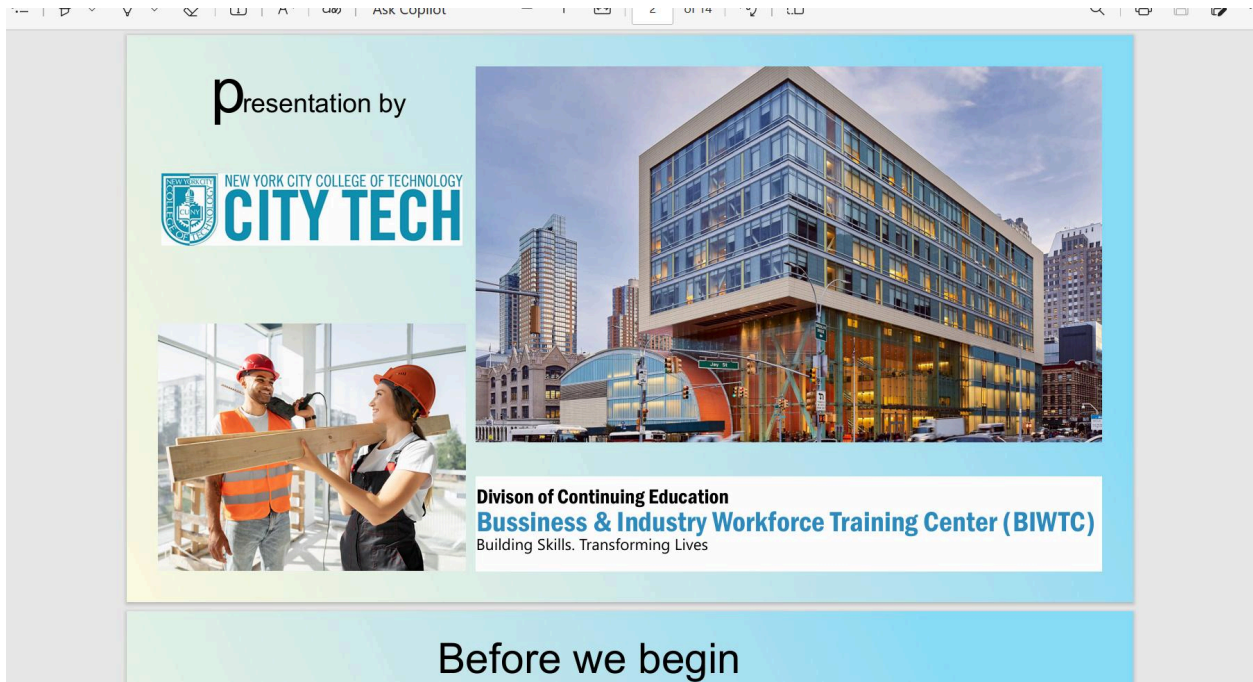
Ask Copilot

2 of 14

presentation by

NEW YORK CITY COLLEGE OF TECHNOLOGY
CITY TECH

Jay St

Divison of Continuing Education
Bussiness & Industry Workforce Training Center (BIWTC)
Building Skills. Transforming Lives

Before we begin